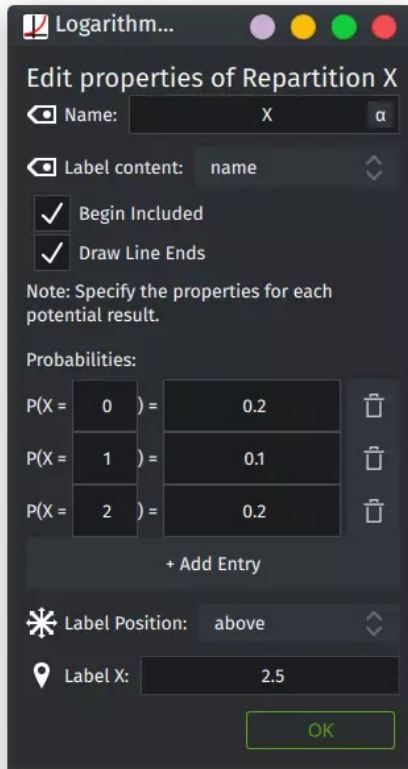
Logarithm...

Edit properties of Repartition X

Name: X α

Label content: name

Begin Included

Draw Line Ends

Note: Specify the properties for each potential result.

Probabilities:

P(X = 0 ) = 0.2

P(X = 1 ) = 0.1

P(X = 2 ) = 0.2

+ Add Entry

Label Position: above

Label X: 2.5

OK